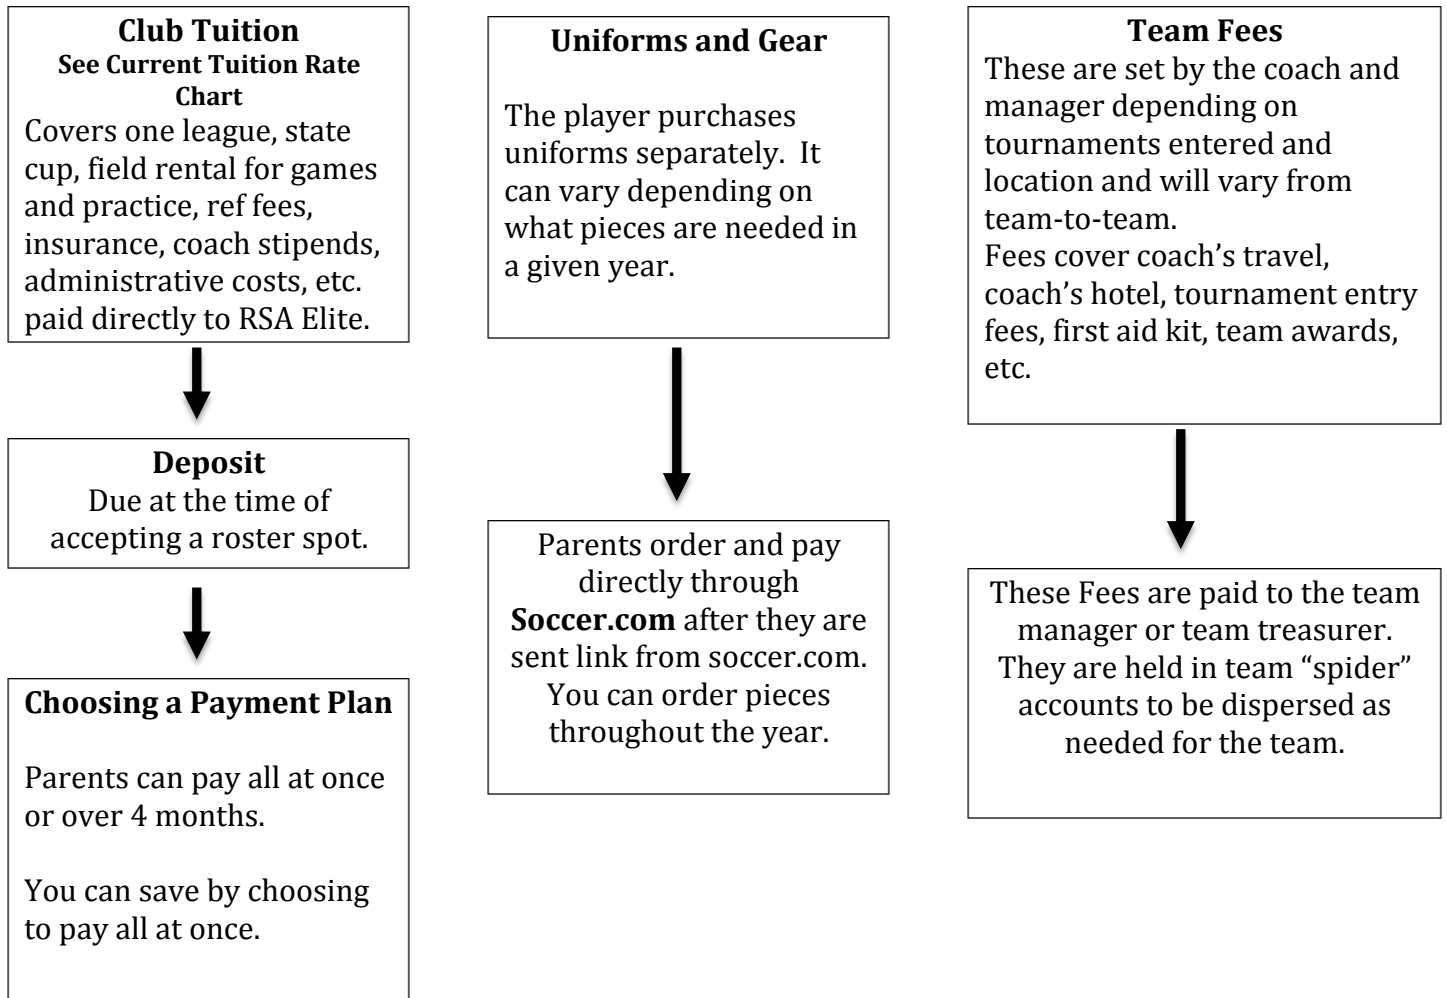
**Club Tuition**
**See Current Tuition Rate Chart**
Covers one league, state cup, field rental for games and practice, ref fees, insurance, coach stipends, administrative costs, etc. paid directly to RSA Elite.

**Deposit**
Due at the time of accepting a roster spot.

**Choosing a Payment Plan**

Parents can pay all at once or over 4 months.

You can save by choosing to pay all at once.

**Uniforms and Gear**

The player purchases uniforms separately. It can vary depending on what pieces are needed in a given year.

Parents order and pay directly through **Soccer.com** after they are sent link from soccer.com. You can order pieces throughout the year.

**Team Fees**
These are set by the coach and manager depending on tournaments entered and location and will vary from team-to-team.
Fees cover coach's travel, coach's hotel, tournament entry fees, first aid kit, team awards, etc.

These Fees are paid to the team manager or team treasurer. They are held in team "spider" accounts to be dispersed as needed for the team.